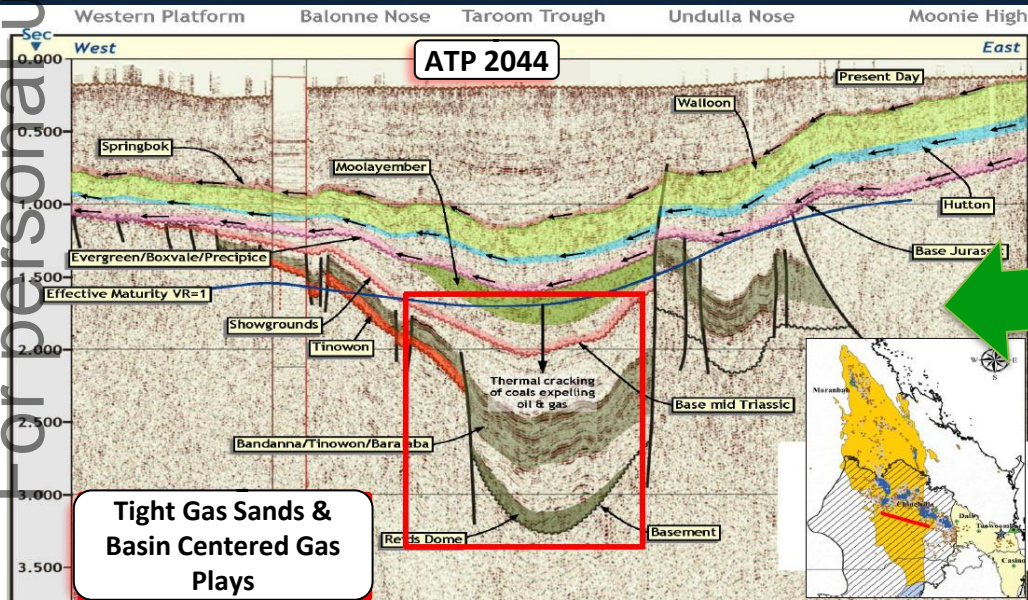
For personal u

Western Platform
Balonne Nose
Taroom Trough
Undulla Nose
Moonie High

Sec
West
East
ATP 2044
0.000
0.500
1.000
1.500
2.000
2.500
3.000
3.500

Present Day
Walloon
Springbok
Moolayember
Hutton
Base Jurass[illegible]
Evergreen/Boxvale/Precipice
Effective Maturity VR=1
Showgrounds
Tinowon
Thermal cracking of coals expelling oil & gas
Base mid Triassic
Bandanna/Tinowon/Bara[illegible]ba
Basement
Reids Dome

Tight Gas Sands & Basin Centered Gas Plays

Moranbah
Chinchilla
Dalby
Toowoomba
Casino